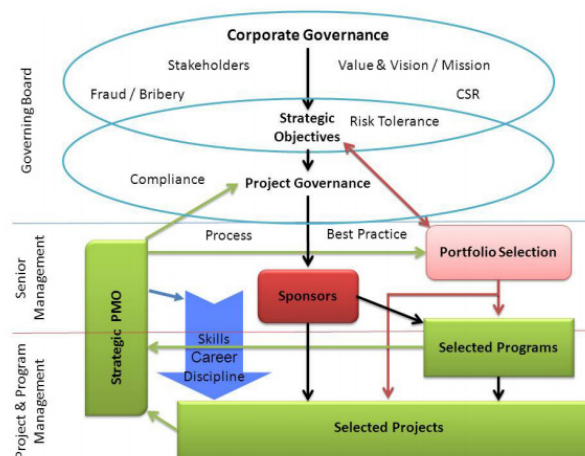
Governing Board

Corporate Governance

Stakeholders

Value & Vision / Mission

Fraud / Bribery

CSR

Strategic Objectives

Risk Tolerance

Compliance

Project Governance

Senior Management

Process

Best Practice

Portfolio Selection

Strategic PMO

Sponsors

Skills Career Discipline

Project & Program Management

Selected Programs

Selected Projects